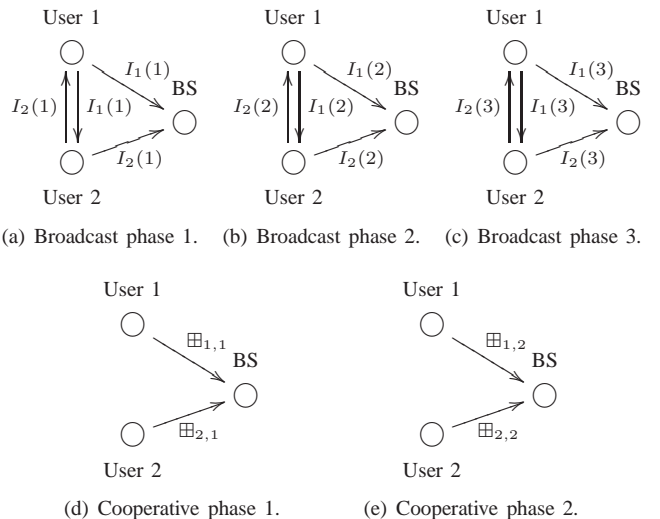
User 1

$I_1(1)$

BS

$I_2(1)$ $I_1(1)$

$I_2(1)$

User 2

(a) Broadcast phase 1.

User 1

$I_1(2)$

BS

$I_2(2)$ $I_1(2)$

$I_2(2)$

User 2

(b) Broadcast phase 2.

User 1

$I_1(3)$

BS

$I_2(3)$ $I_1(3)$

$I_2(3)$

User 2

(c) Broadcast phase 3.

User 1

$\boxplus_{1,1}$

BS

$\boxplus_{2,1}$

User 2

(d) Cooperative phase 1.

User 1

$\boxplus_{1,2}$

BS

$\boxplus_{2,2}$

User 2

(e) Cooperative phase 2.